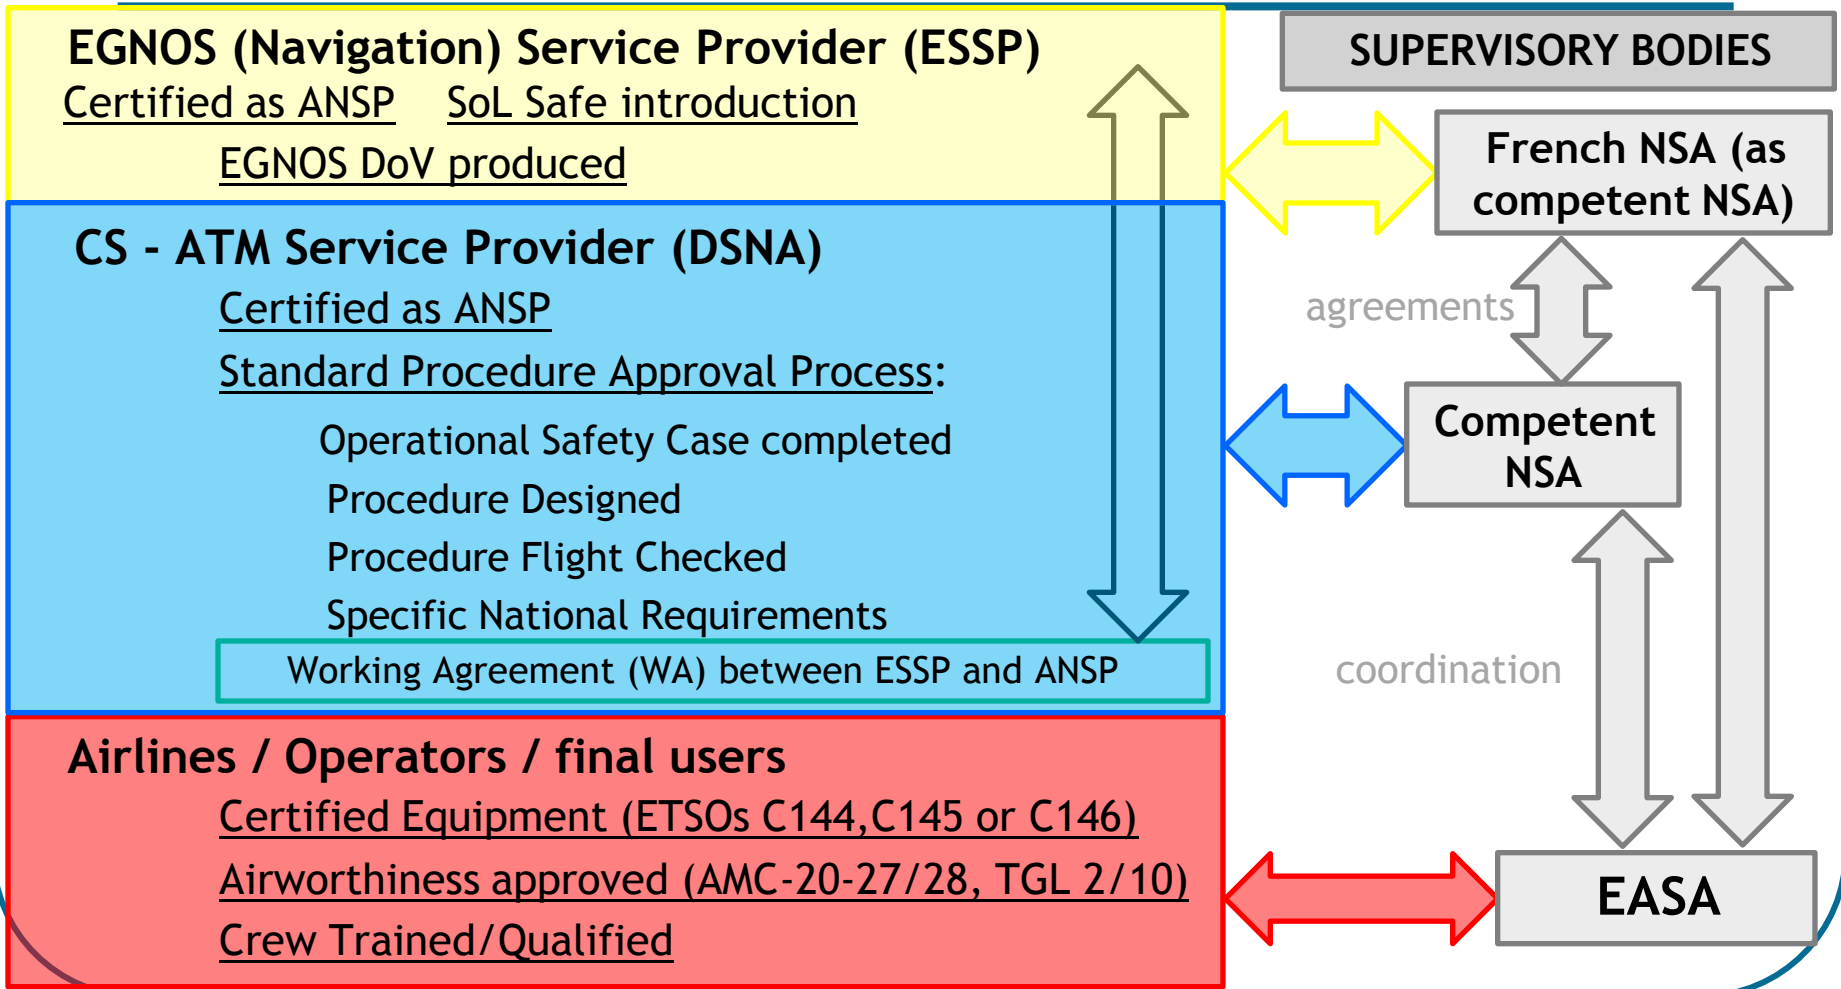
EGNOS (Navigation) Service Provider (ESSP)
Certified as ANSP SoL Safe introduction
EGNOS DoV produced

CS - ATM Service Provider (DSNA)
Certified as ANSP
Standard Procedure Approval Process:
Operational Safety Case completed
Procedure Designed
Procedure Flight Checked
Specific National Requirements
Working Agreement (WA) between ESSP and ANSP

Airlines / Operators / final users
Certified Equipment (ETSOs C144,C145 or C146)
Airworthiness approved (AMC-20-27/28, TGL 2/10)
Crew Trained/Qualified

SUPERVISORY BODIES
French NSA (as competent NSA)
agreements
Competent NSA
coordination
EASA